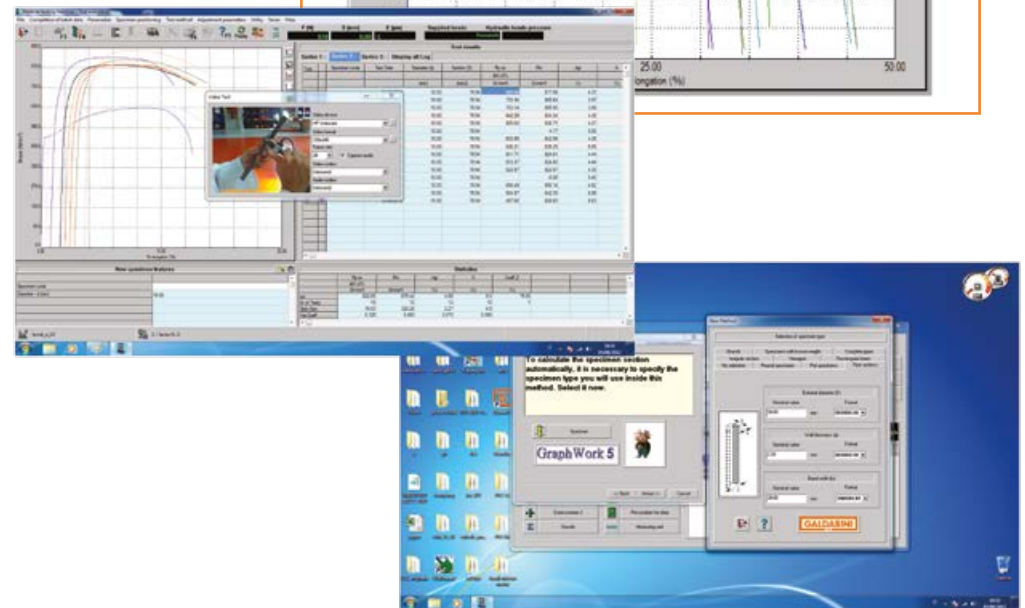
25.00

50.00

ongation (%)

F (N)

Supplied loads

Hydraulic loads pressure

Test results

Section 1

Section 2

Section 3

Display all Log

Video Test

New questions features

Statistics

To calculate the specimen section automatically, it is necessary to specify the specimen type you will use inside this method. Select it now.

GraphWork 5

< Back

Next >

Cancel

Selection of specimen type

GALDABINI